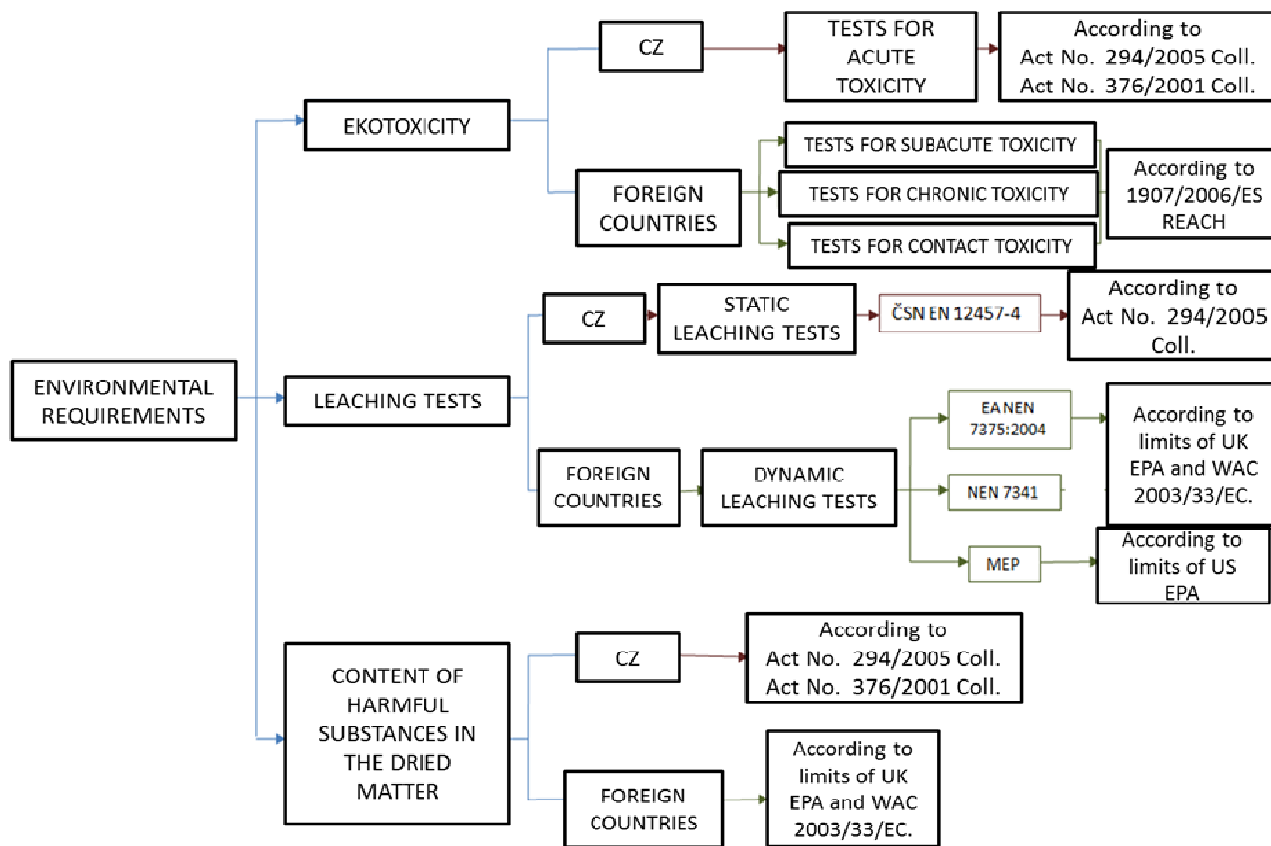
ENVIRONMENTAL REQUIREMENTS

EKOTOXICITY

CZ

TESTS FOR ACUTE TOXICITY

According to Act No. 294/2005 Coll. Act No. 376/2001 Coll.

FOREIGN COUNTRIES

TESTS FOR SUBACUTE TOXICITY

TESTS FOR CHRONIC TOXICITY

TESTS FOR CONTACT TOXICITY

According to 1907/2006/ES REACH

LEACHING TESTS

CZ

STATIC LEACHING TESTS

ČSN EN 12457-4

According to Act No. 294/2005 Coll.

FOREIGN COUNTRIES

DYNAMIC LEACHING TESTS

EA NEN 7375:2004

NEN 7341

MEP

According to limits of UK EPA and WAC 2003/33/EC.

According to limits of US EPA

CONTENT OF HARMFUL SUBSTANCES IN THE DRIED MATTER

CZ

According to Act No. 294/2005 Coll. Act No. 376/2001 Coll.

FOREIGN COUNTRIES

According to limits of UK EPA and WAC 2003/33/EC.